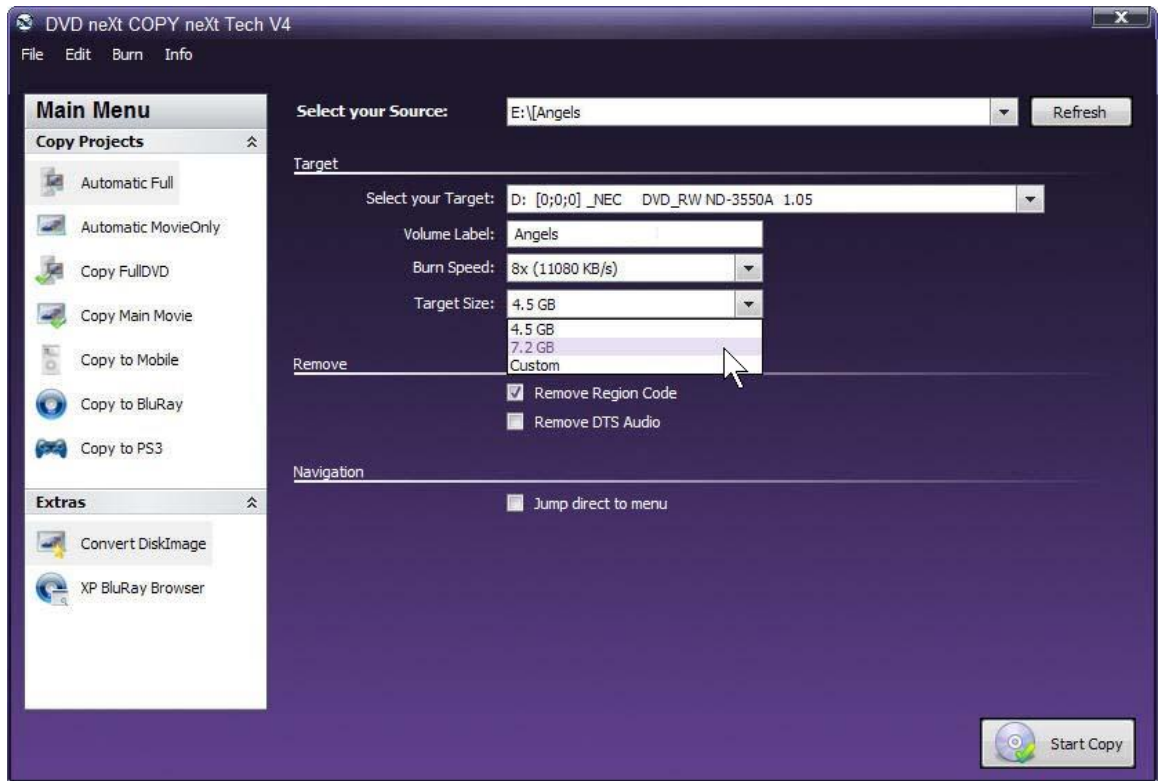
DVD neXt COPY neXt Tech V4

File Edit Burn Info

Main Menu

Copy Projects

Automatic Full

Automatic MovieOnly

Copy FullDVD

Copy Main Movie

Copy to Mobile

Copy to BluRay

Copy to PS3

Extras

Convert DiskImage

XP BluRay Browser

Select your Source: E:\[Angels

Refresh

Target

Select your Target: D: [0;0;0] _NEC DVD_RW ND-3550A 1.05

Volume Label: Angels

Burn Speed: 8x (11080 KB/s)

Target Size: 4.5 GB

4.5 GB
7.2 GB
Custom

Remove

Remove Region Code

Remove DTS Audio

Navigation

Jump direct to menu

Start Copy